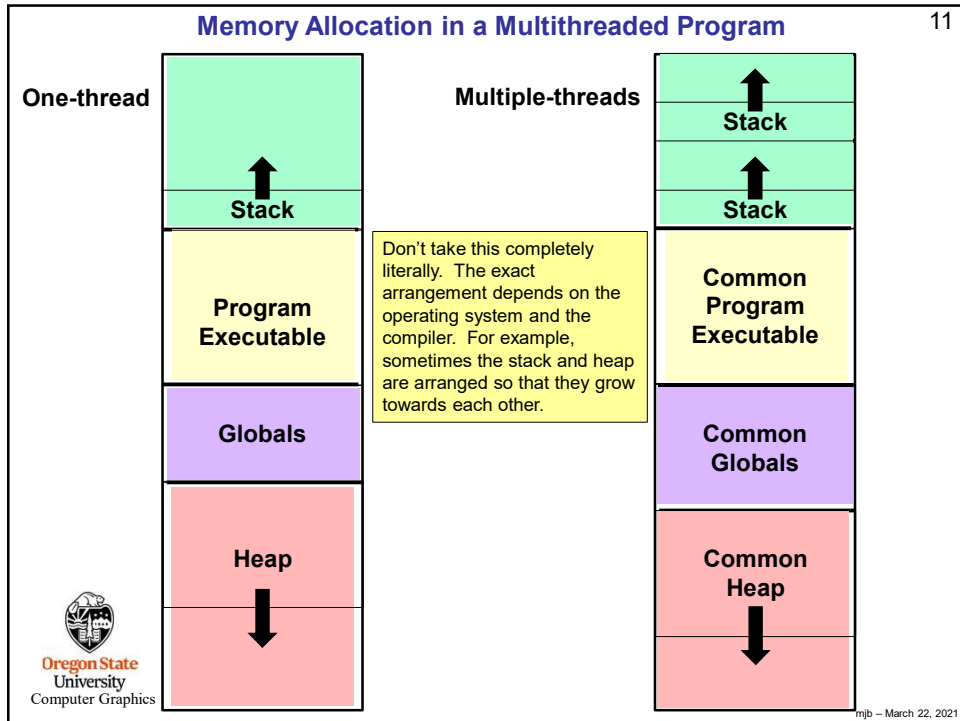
Memory Allocation in a Multithreaded Program

11

One-thread

Stack

Program Executable

Globals

Heap

Multiple-threads

Stack

Stack

Common Program Executable

Common Globals

Common Heap

Don't take this completely literally. The exact arrangement depends on the operating system and the compiler. For example, sometimes the stack and heap are arranged so that they grow towards each other.

Oregon State University
Computer Graphics

mjb – March 22, 2021